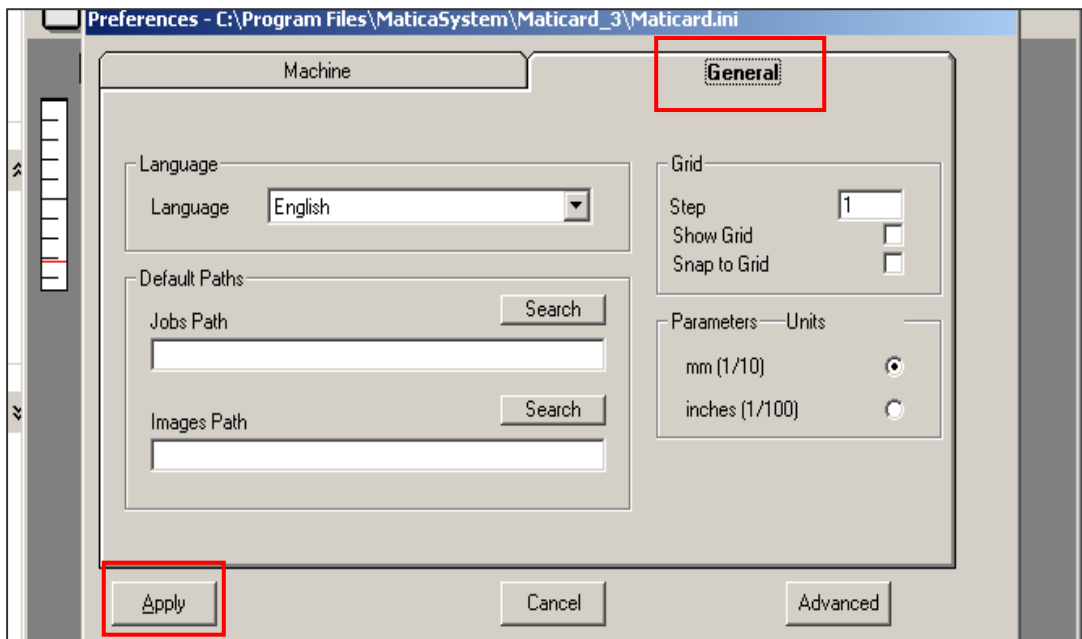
Preferences - C:\Program Files\MaticaSystem\Maticard_3\Maticard.ini

Machine
General

Language
Language English

Grid
Step 1
Show Grid
Snap to Grid

Default Paths
Jobs Path
Search

Images Path
Search

Parameters—Units
mm (1/10)
inches (1/100)

Apply
Cancel
Advanced